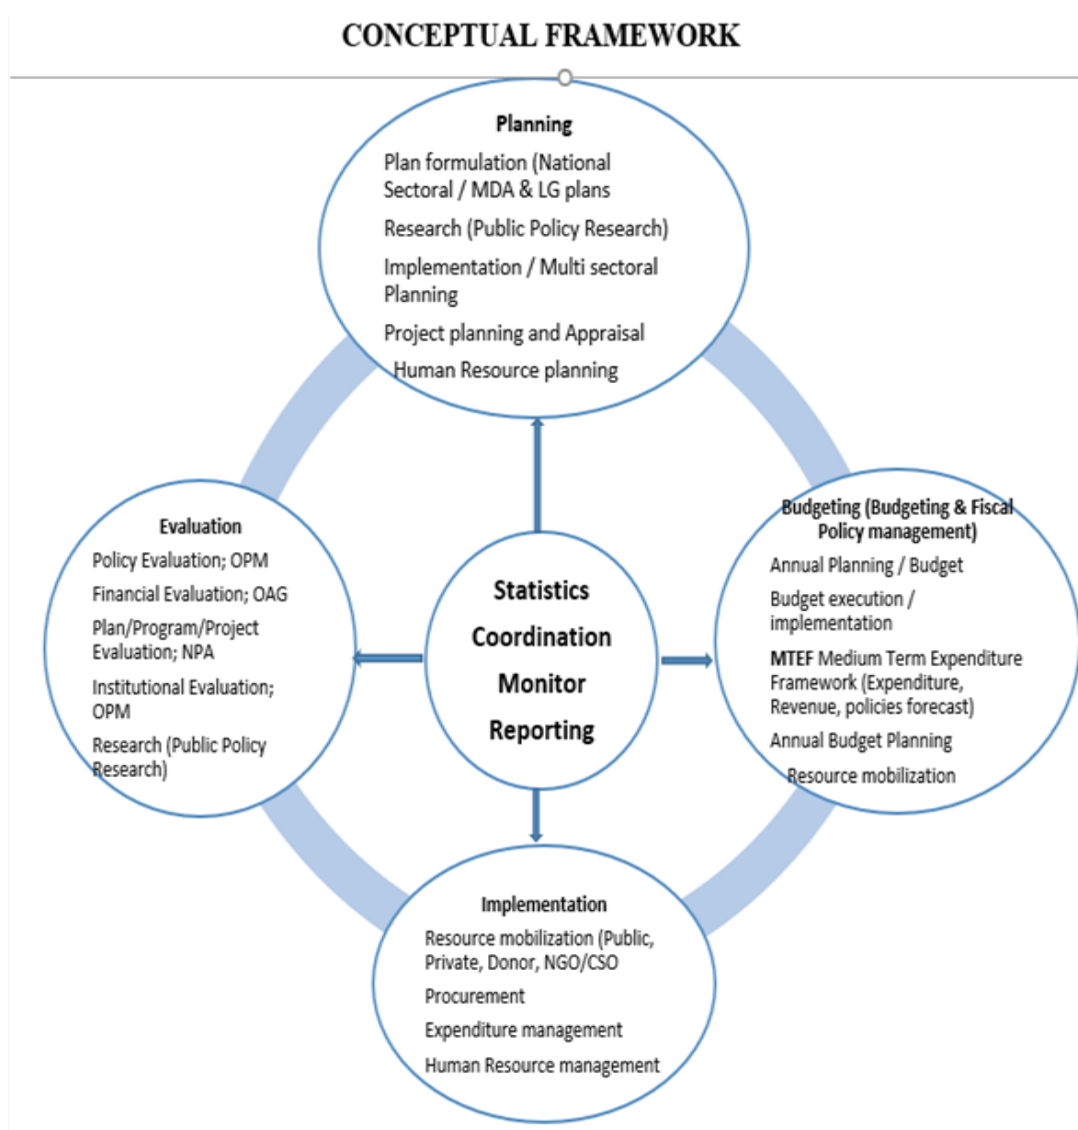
CONCEPTUAL FRAMEWORK

Planning

Plan formulation (National Sectoral / MDA & LG plans

Research (Public Policy Research)

Implementation / Multi sectoral Planning

Project planning and Appraisal

Human Resource planning

Evaluation

Policy Evaluation; OPM

Financial Evaluation; OAG

Plan/Program/Project Evaluation; NPA

Institutional Evaluation; OPM

Research (Public Policy Research)

Statistics

Coordination

Monitor

Reporting

Budgeting (Budgeting & Fiscal Policy management)

Annual Planning / Budget

Budget execution / implementation

MTEF Medium Term Expenditure Framework (Expenditure, Revenue, policies forecast)

Annual Budget Planning

Resource mobilization

Implementation

Resource mobilization (Public, Private, Donor, NGO/CSO

Procurement

Expenditure management

Human Resource management